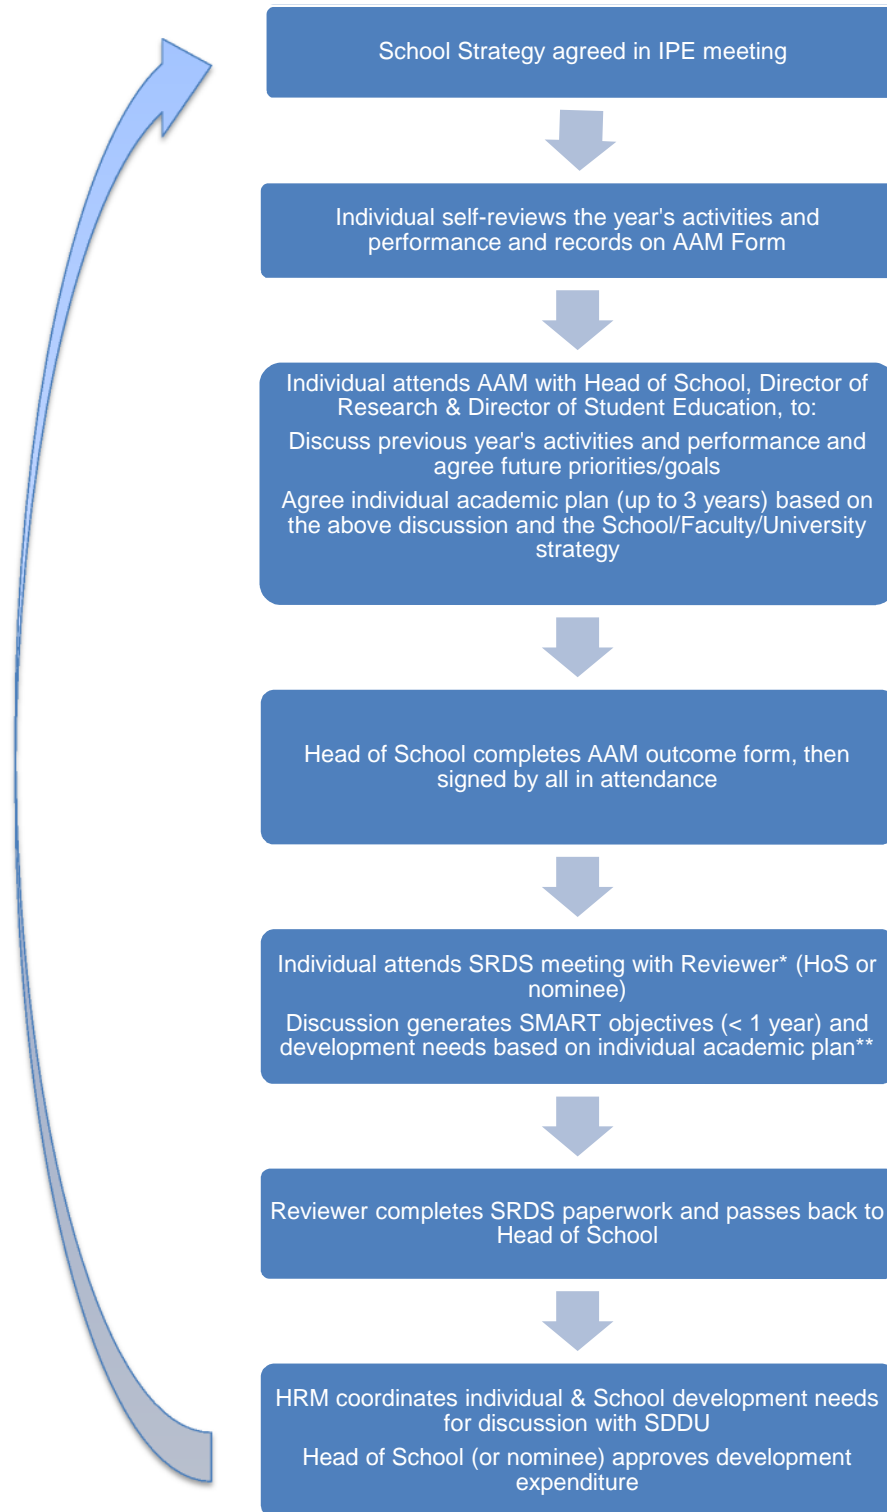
School Strategy agreed in IPE meeting

Individual self-reviews the year's activities and performance and records on AAM Form

Individual attends AAM with Head of School, Director of Research & Director of Student Education, to:

Discuss previous year's activities and performance and agree future priorities/goals

Agree individual academic plan (up to 3 years) based on the above discussion and the School/Faculty/University strategy

Head of School completes AAM outcome form, then signed by all in attendance

Individual attends SRDS meeting with Reviewer* (HoS or nominee)

Discussion generates SMART objectives (< 1 year) and development needs based on individual academic plan**

Reviewer completes SRDS paperwork and passes back to Head of School

HRM coordinates individual & School development needs for discussion with SDDU

Head of School (or nominee) approves development expenditure